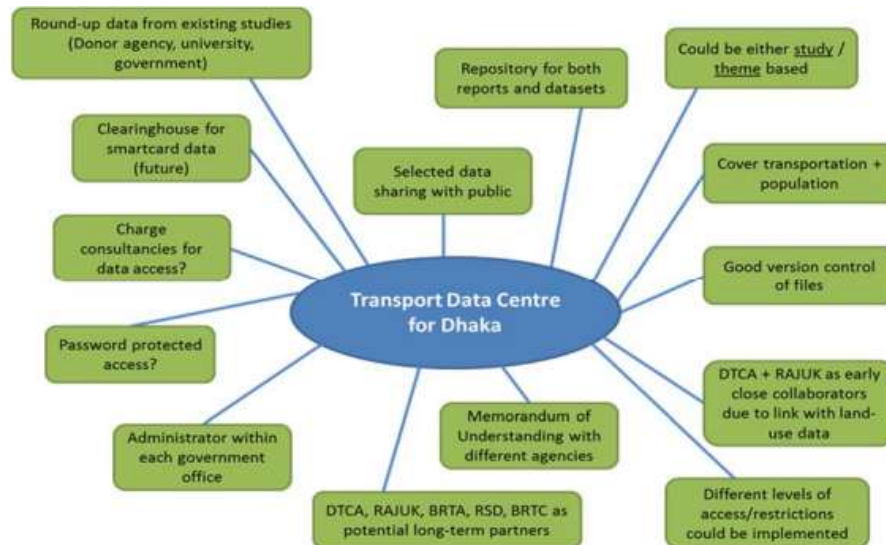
Transport Data Centre for Dhaka

Round-up data from existing studies (Donor agency, university, government)

Repository for both reports and datasets

Could be either study / theme based

Clearinghouse for smartcard data (future)

Selected data sharing with public

Cover transportation + population

Charge consultancies for data access?

Good version control of files

Password protected access?

DTCA + RAJUK as early close collaborators due to link with land-use data

Memorandum of Understanding with different agencies

Administrator within each government office

Different levels of access/restrictions could be implemented

DTCA, RAJUK, BRTA, RSD, BRTC as potential long-term partners